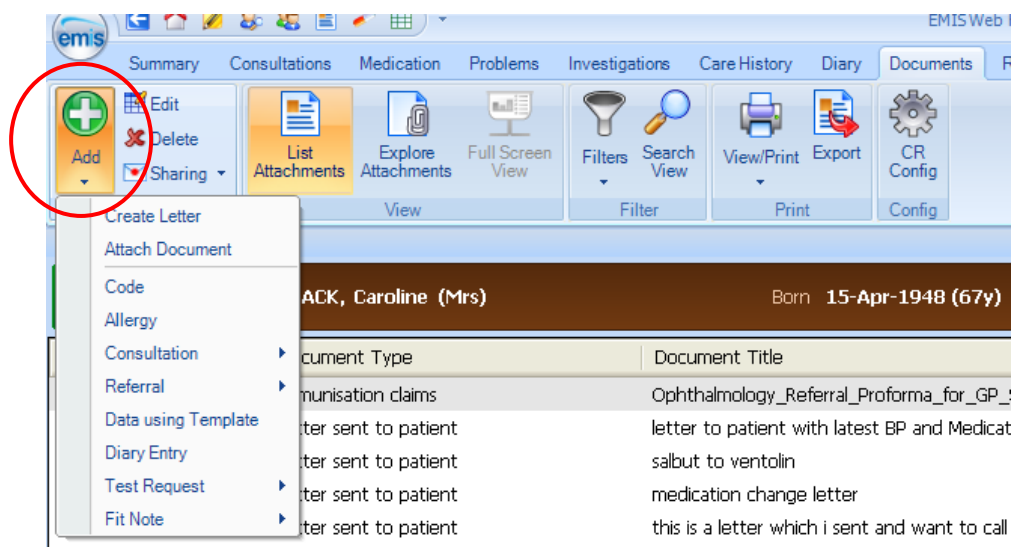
emis

EMIS Web

Summary | Consultations | Medication | Problems | Investigations | Care History | Diary | Documents

Add
Edit
Delete
Sharing

List Attachments
Explore Attachments
Full Screen View
View

Filters
Search View
Filter

View/Print
Export
Print

CR Config
Config

Create Letter
Attach Document
Code
Allergy
Consultation
Referral
Data using Template
Diary Entry
Test Request
Fit Note

ACK, Caroline (Mrs)    Born 15-Apr-1948 (67y)

| cument Type | Document Title |
|---|---|
| munisation claims | Ophthalmology_Referral_Proforma_for_GP_ |
| tter sent to patient | letter to patient with latest BP and Medicat |
| tter sent to patient | salbut to ventolin |
| tter sent to patient | medication change letter |
| tter sent to patient | this is a letter which i sent and want to call |